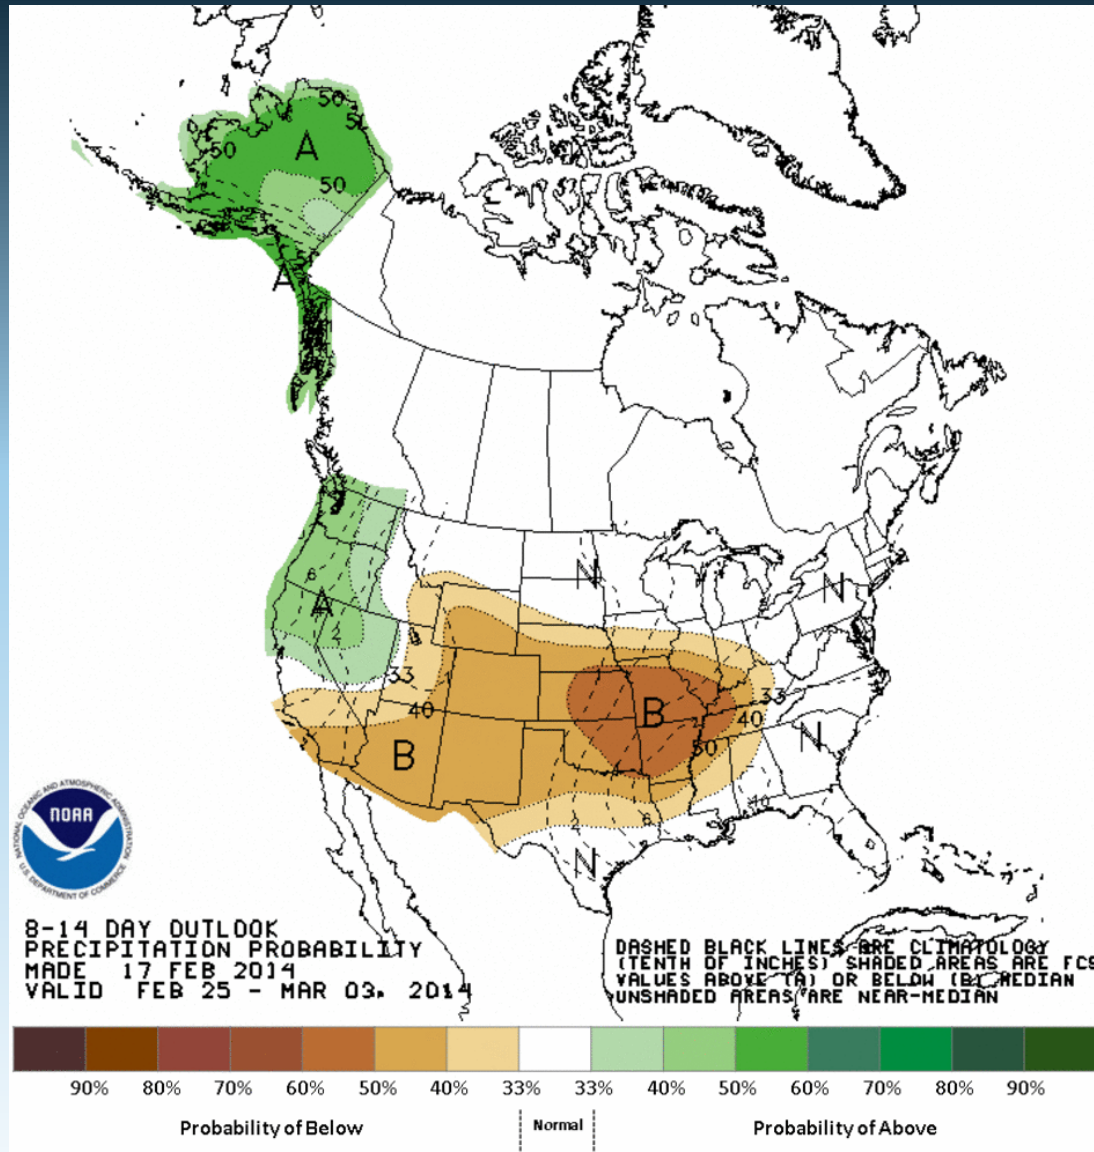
50
50
A
50
50
A
A
6
A
2
N
N
33
40
B
33
40
B
50
N
6
N
NOAA
NATIONAL OCEANIC AND ATMOSPHERIC ADMINISTRATION
U.S. DEPARTMENT OF COMMERCE

8-14 DAY OUTLOOK
PRECIPITATION PROBABILITY
MADE 17 FEB 2014
VALID FEB 25 - MAR 03, 2014

DASHED BLACK LINES ARE CLIMATOLOGY
(TENTH OF INCHES) SHADED AREAS ARE FCS
VALUES ABOVE (A) OR BELOW (B) MEDIAN
UNSHADED AREAS ARE NEAR-MEDIAN

90% 80% 70% 60% 50% 40% 33% 33% 40% 50% 60% 70% 80% 90%

Probability of Below
Normal
Probability of Above